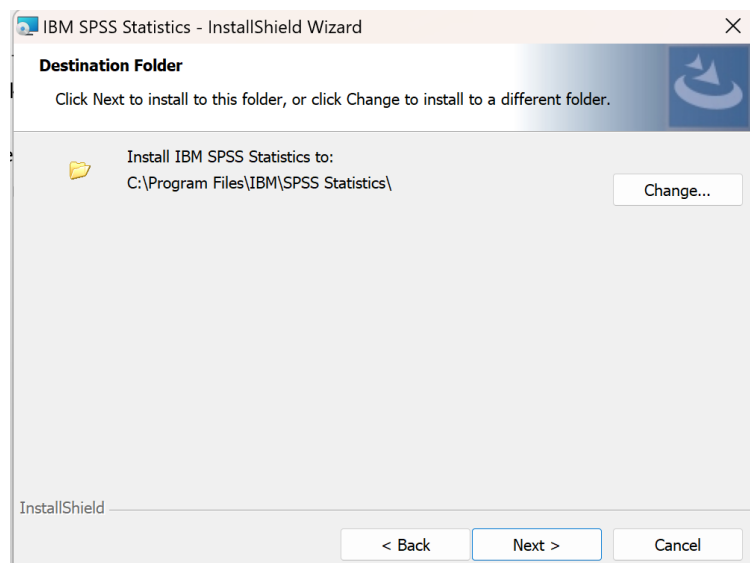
IBM SPSS Statistics - InstallShield Wizard

Destination Folder

Click Next to install to this folder, or click Change to install to a different folder.

Install IBM SPSS Statistics to:
C:\Program Files\IBM\SPSS Statistics\

Change...

InstallShield

< Back

Next >

Cancel